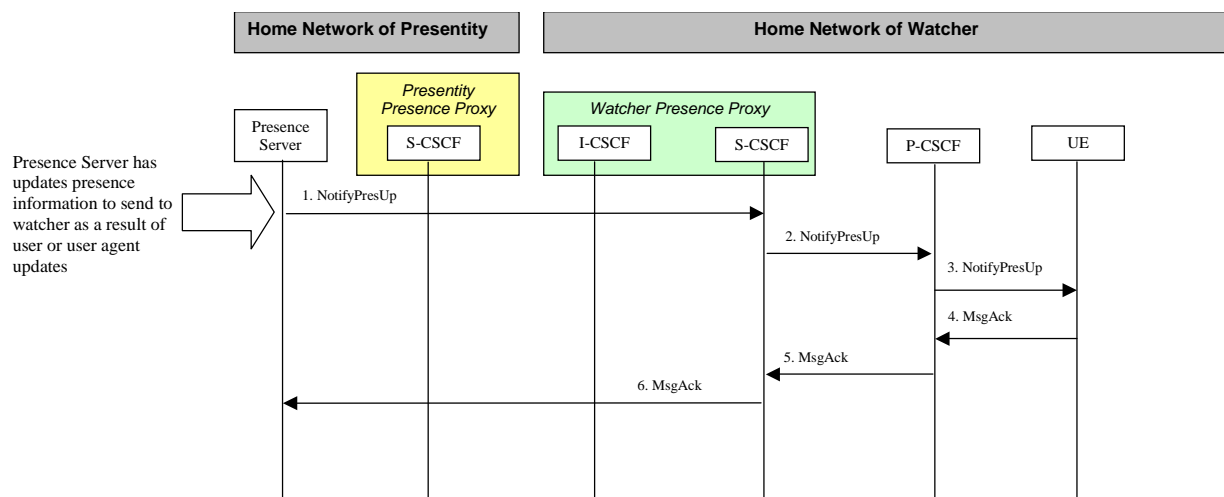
Home Network of Presentity

Home Network of Watcher

Presentity Presence Proxy

Watcher Presence Proxy

Presence Server

S-CSCF

I-CSCF

S-CSCF

P-CSCF

UE

Presence Server has updates presence information to send to watcher as a result of user or user agent updates

1. NotifyPresUp

2. NotifyPresUp

3. NotifyPresUp

4. MsgAck

5. MsgAck

6. MsgAck